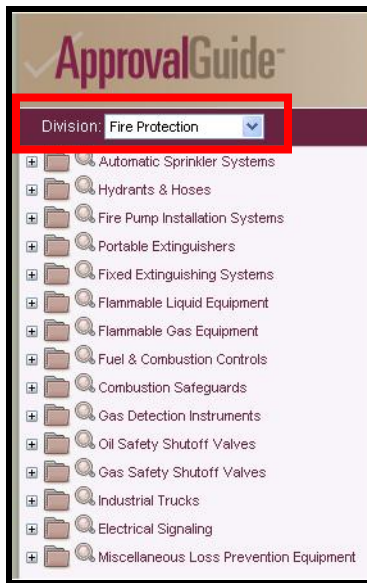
ApprovalGuide™

Division: Fire Protection

Automatic Sprinkler Systems
Hydrants & Hoses
Fire Pump Installation Systems
Portable Extinguishers
Fixed Extinguishing Systems
Flammable Liquid Equipment
Flammable Gas Equipment
Fuel & Combustion Controls
Combustion Safeguards
Gas Detection Instruments
Oil Safety Shutoff Valves
Gas Safety Shutoff Valves
Industrial Trucks
Electrical Signaling
Miscellaneous Loss Prevention Equipment